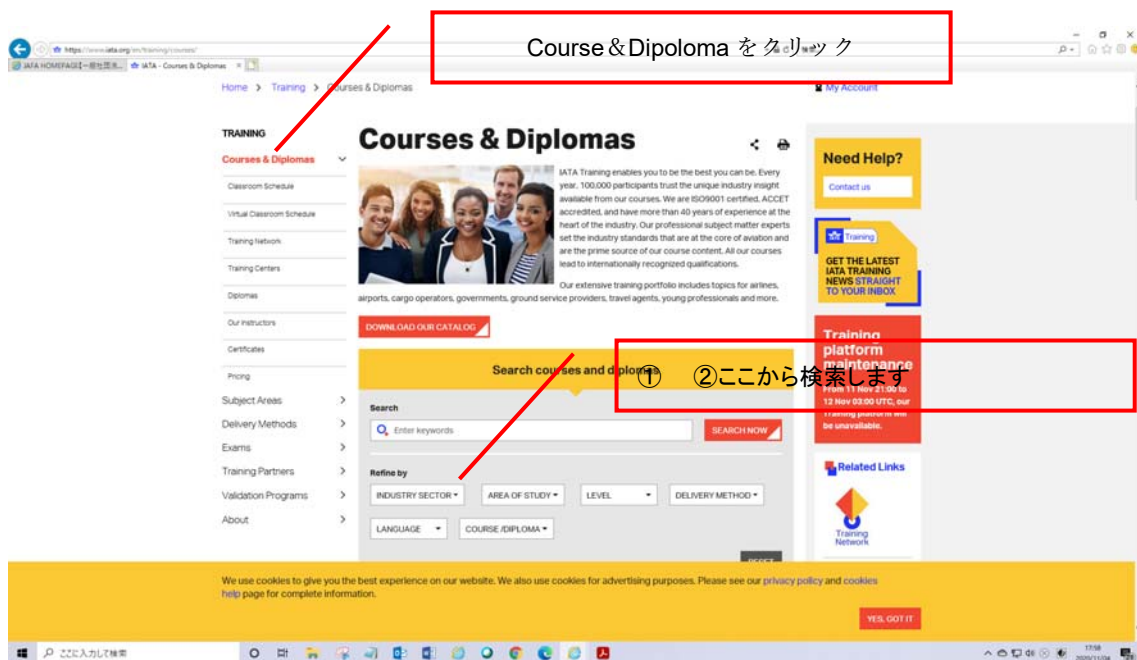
https://www.iata.org/en/training/courses/

IATA HOMEFAQ【一般社団法... | IATA - Courses & Diplomas ×

Course＆Dipoloma をクリック

Home > Training > Courses & Diplomas

My Account

TRAINING

Courses & Diplomas

Classroom Schedule

Virtual Classroom Schedule

Training Network

Training Centers

Diplomas

Our Instructors

Certificates

Pricing

Subject Areas

Delivery Methods

Exams

Training Partners

Validation Programs

About

Courses & Diplomas

IATA Training enables you to be the best you can be. Every year, 100,000 participants trust the unique industry insight available from our courses. We are ISO9001 certified, ACCET accredited, and have more than 40 years of experience at the heart of the industry. Our professional subject matter experts set the industry standards that are at the core of aviation and are the prime source of our course content. All our courses lead to internationally recognized qualifications.

Our extensive training portfolio includes topics for airlines, airports, cargo operators, governments, ground service providers, travel agents, young professionals and more.

DOWNLOAD OUR CATALOG

Search courses and diplomas

① ②ここから検索します

Search

Enter keywords

SEARCH NOW

Refine by

INDUSTRY SECTOR

AREA OF STUDY

LEVEL

DELIVERY METHOD

LANGUAGE

COURSE /DIPLOMA

RESET

Need Help?

Contact us

Training

GET THE LATEST IATA TRAINING NEWS STRAIGHT TO YOUR INBOX

Training platform maintenance

From 11 Nov 21:00 to 12 Nov 03:00 UTC, our training platform will be unavailable.

Related Links

Training Network

We use cookies to give you the best experience on our website. We also use cookies for advertising purposes. Please see our privacy policy and cookies help page for complete information.

YES, GOT IT

ここに入力して検索

17:58
2020/11/04